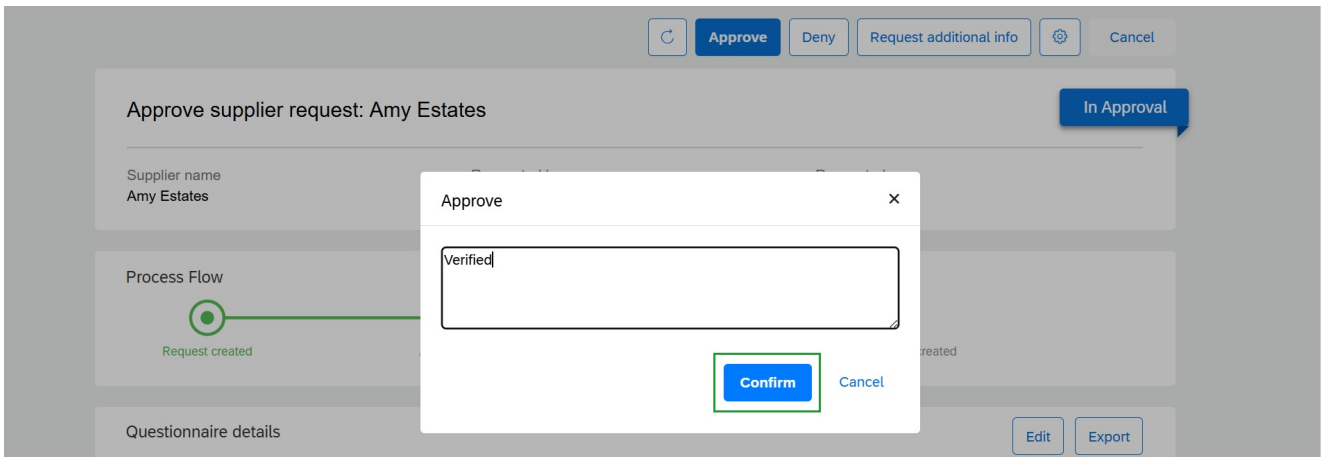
Approve Deny Request additional info Cancel

Approve supplier request: Amy Estates

In Approval

Supplier name
Amy Estates

Process Flow

Request created

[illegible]reated

Questionnaire details

Edit Export

Approve ×

Verified

Confirm Cancel